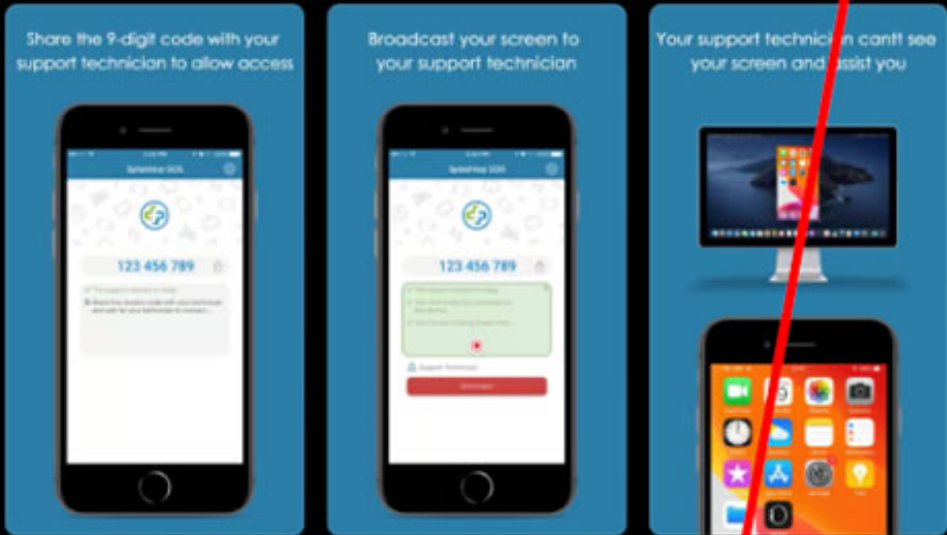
Share the 9-digit code with your support technician to allow access

Splashtop SOS

123 456 789

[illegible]

Broadcast your screen to your support technician

Splashtop SOS

123 456 789

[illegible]

Your support technician cantt see your screen and assist you